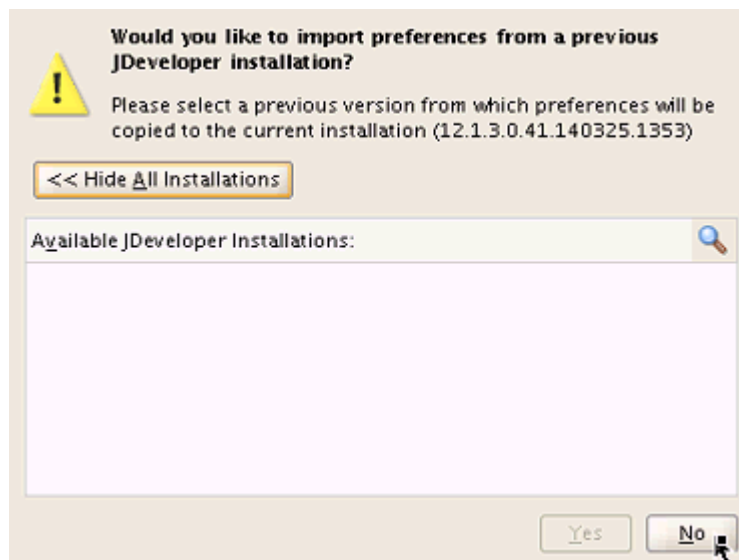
Would you like to import preferences from a previous JDeveloper installation?

Please select a previous version from which preferences will be copied to the current installation (12.1.3.0.41.140325.1353)

<< Hide All Installations

Available JDeveloper Installations:

Yes

No